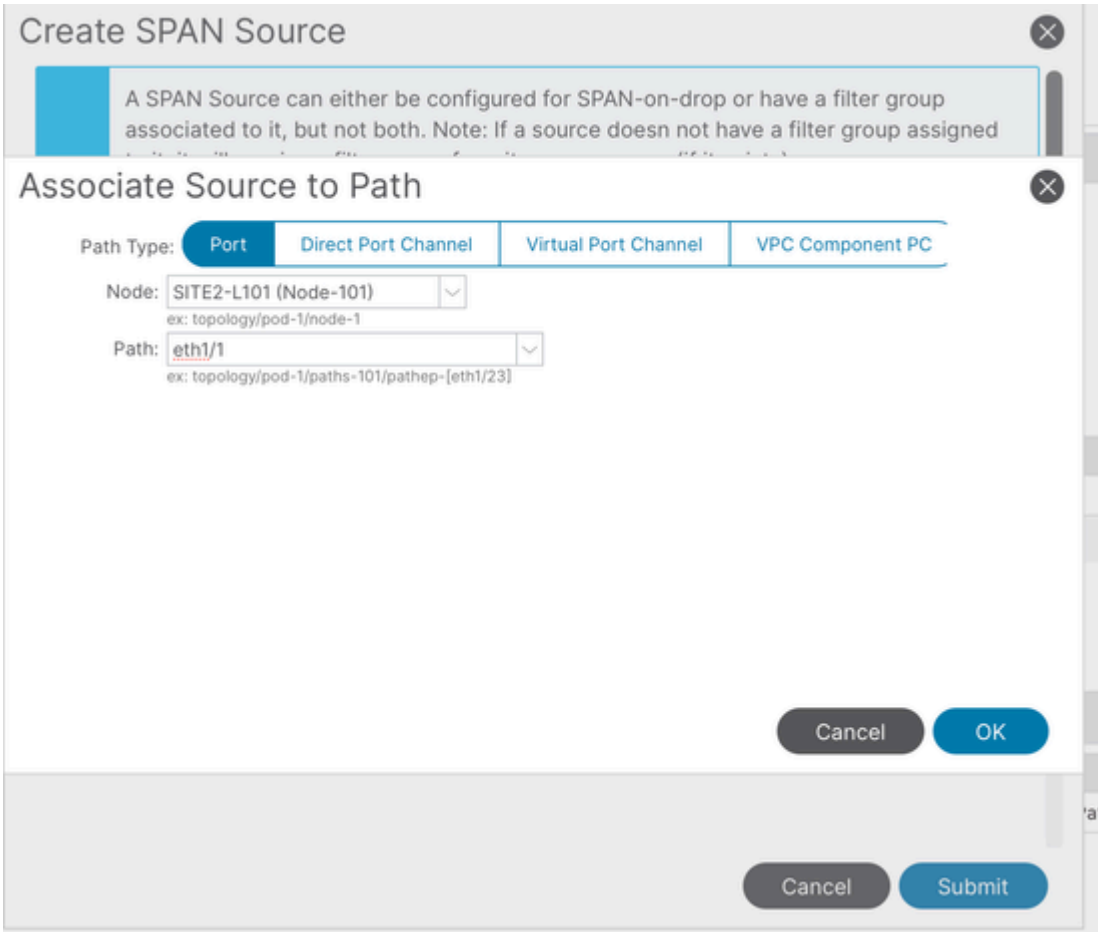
Create SPAN Source

A SPAN Source can either be configured for SPAN-on-drop or have a filter group associated to it, but not both. Note: If a source doesn not have a filter group assigned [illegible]

Associate Source to Path

Path Type: Port | Direct Port Channel | Virtual Port Channel | VPC Component PC

Node: SITE2-L101 (Node-101)
ex: topology/pod-1/node-1

Path: eth1/1
ex: topology/pod-1/paths-101/pathep-[eth1/23]

Cancel OK

Cancel Submit